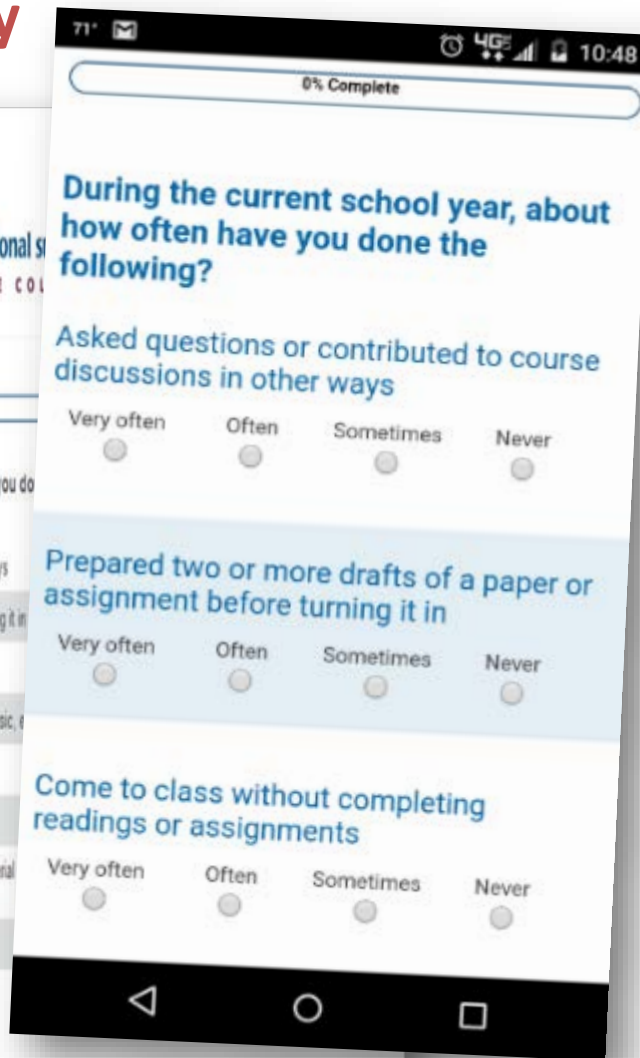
y

onal s
COL

ou do

ys

g it in

sic, e

ial

71° 4G 10:48

0% Complete

During the current school year, about how often have you done the following?

Asked questions or contributed to course discussions in other ways

Very often Often Sometimes Never

Prepared two or more drafts of a paper or assignment before turning it in

Very often Often Sometimes Never

Come to class without completing readings or assignments

Very often Often Sometimes Never